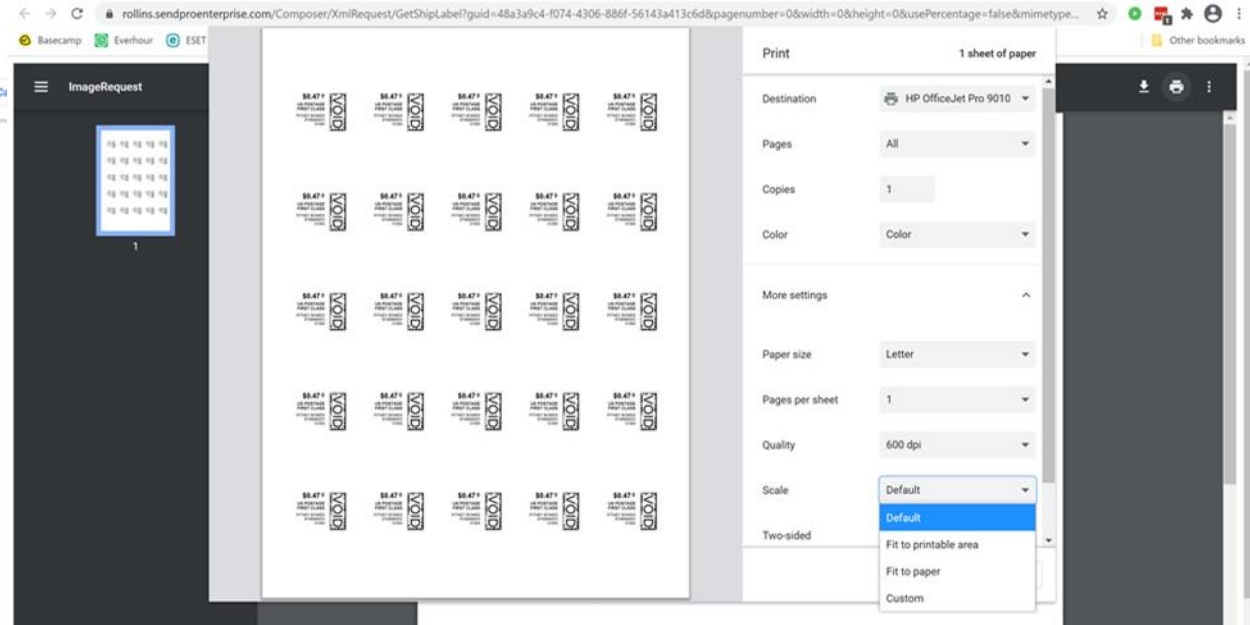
rollins.sendproenterprise.com/Composer/XmlRequest/GetShipLabel?guid=48a3a9c4-f074-4306-886f-56143a413c6d&pagenumber=0&width=0&height=0&usePercentage=false&mimetype...

Basecamp Everhour ESET

Other bookmarks

ImageRequest

1

$0.47 US POSTAGE FIRST CLASS VOID

Print 1 sheet of paper

Destination HP OfficeJet Pro 9010

Pages All

Copies 1

Color Color

More settings

Paper size Letter

Pages per sheet 1

Quality 600 dpi

Scale Default

Default

Fit to printable area

Fit to paper

Custom

Two-sided